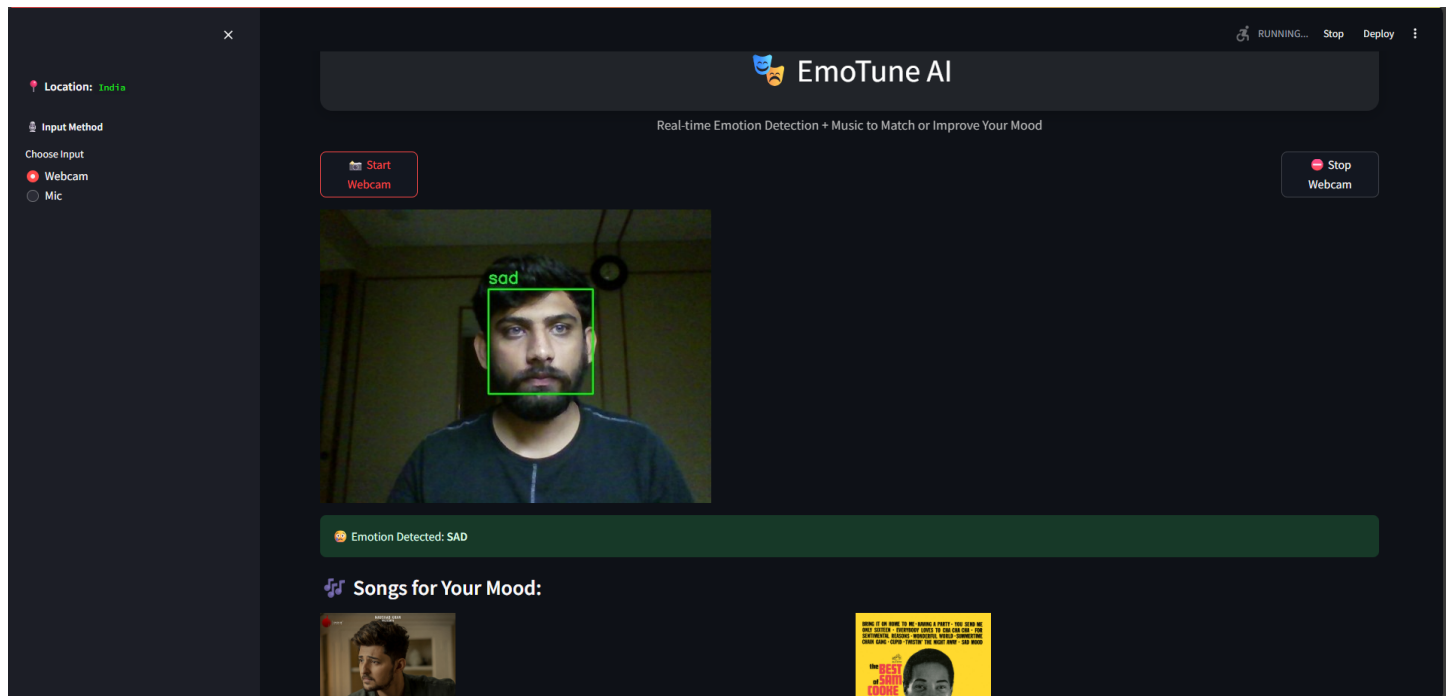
×

📍 Location: India

🎙 Input Method

Choose Input

Webcam

Mic

RUNNING... Stop Deploy ⋮

🎭 EmoTune AI

Real-time Emotion Detection + Music to Match or Improve Your Mood

📷 Start Webcam

⛔ Stop Webcam

sad

😳 Emotion Detected: SAD

🎶 Songs for Your Mood:

BRING IT ON HOME TO ME · HAVING A PARTY · YOU SEND ME ONLY SIXTEEN · EVERYBODY LOVES TO CHA CHA CHA · FOR SENTIMENTAL REASONS · WONDERFUL WORLD · SUMMERTIME CHAIN GANG · CUPID · TWISTIN' THE NIGHT AWAY · SAD MOOD

the BEST of SAM COOKE